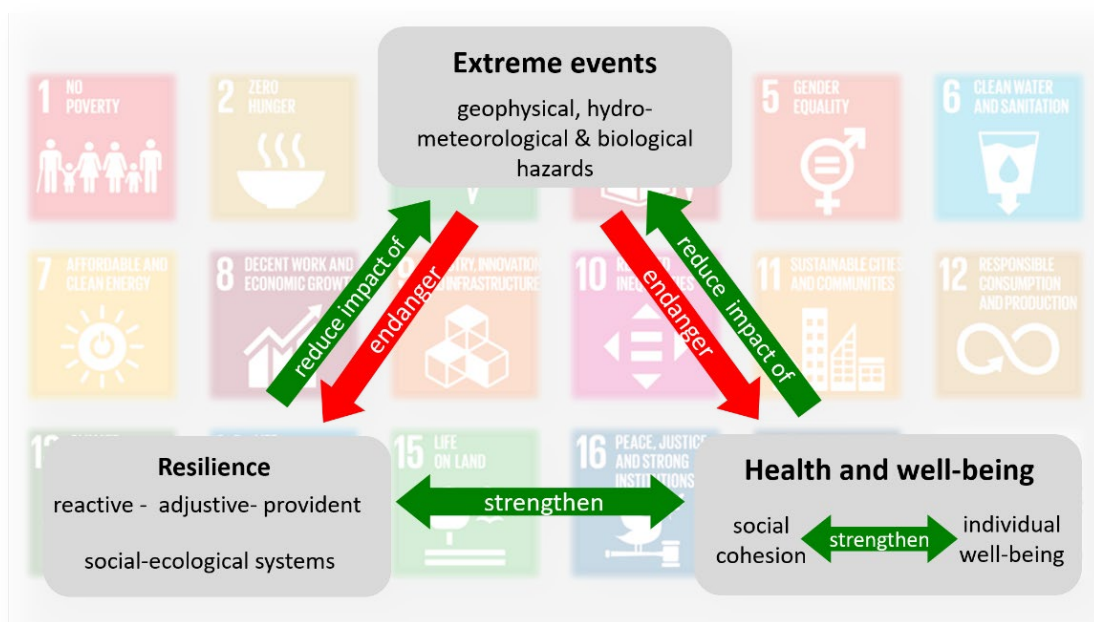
1 NO POVERTY

2 ZERO HUNGER

5 GENDER EQUALITY

6 CLEAN WATER AND SANITATION

7 AFFORDABLE AND CLEAN ENERGY

8 DECENT WORK AND ECONOMIC GROWTH

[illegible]STRY, INNOVATION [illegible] INFRASTRUCTURE

10 RE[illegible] INEQ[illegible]

11 SUSTAINABLE CITIES AND COMMUNITIES

12 RESPONSIBLE CONSUMPTION AND PRODUCTION

15 LIFE ON LAND

16 PEACE, JUSTICE AND STRONG INSTITUTIONS

**Extreme events**

geophysical, hydrometeorological & biological hazards

reduce impact of

endanger

endanger

reduce impact of

**Resilience**

reactive - adjustive- provident

social-ecological systems

strengthen

**Health and well-being**

social cohesion

strengthen

individual well-being